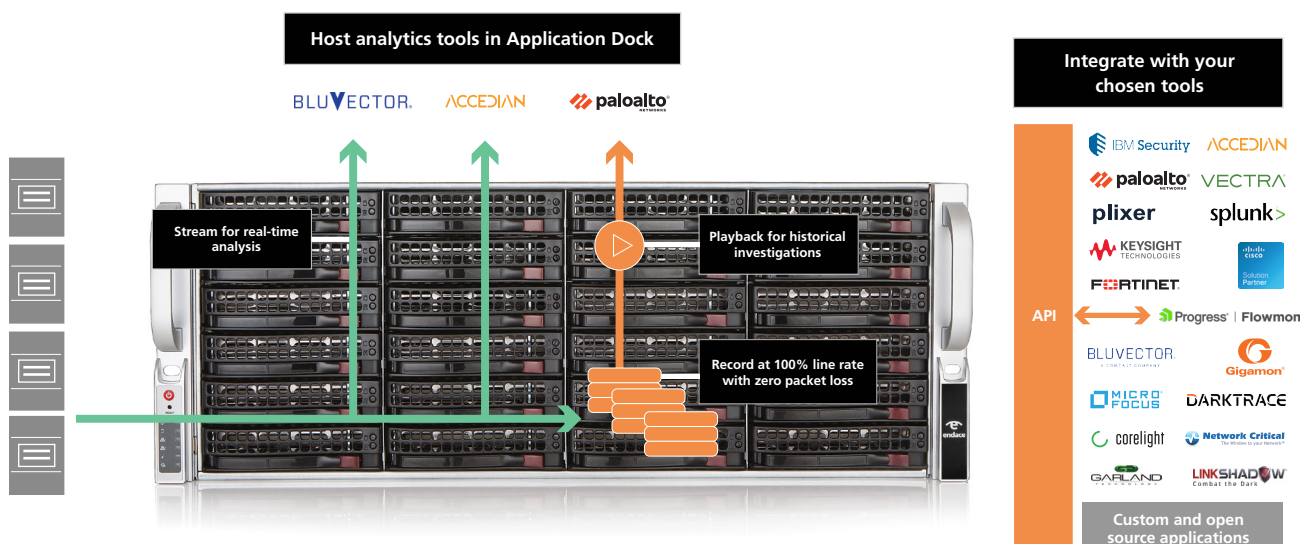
Host analytics tools in Application Dock

BLUVECTOR.

ACCEDIAN

paloalto NETWORKS

Stream for real-time analysis

Playback for historical investigations

Record at 100% line rate with zero packet loss

endace

Integrate with your chosen tools

API

IBM Security

ACCEDIAN

paloalto NETWORKS

VECTRA

plixer

splunk>

KEYSIGHT TECHNOLOGIES

CISCO Solution Partner

FORTINET.

Progress | Flowmon

BLUVECTOR. A COMCAST COMPANY

Gigamon

MICRO FOCUS

DARKTRACE

corelight

Network Critical The Window to your Network

GARLAND TECHNOLOGY

LINKSHADOW Combat the Dark

Custom and open source applications